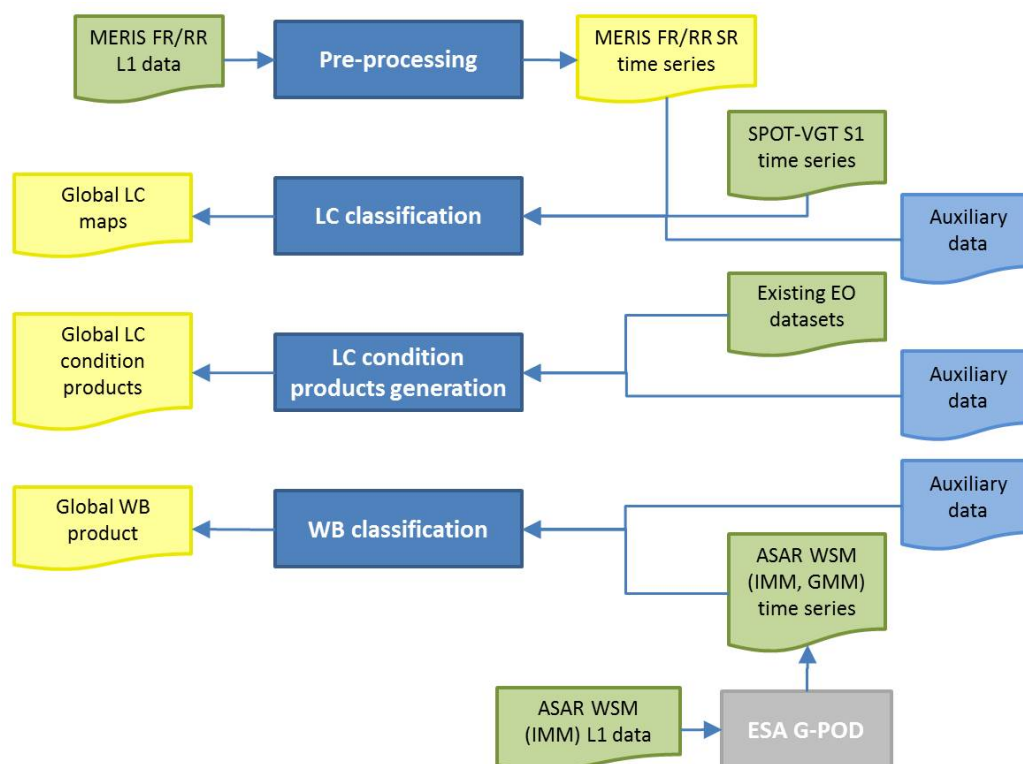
MERIS FR/RR L1 data

Pre-processing

MERIS FR/RR SR time series

SPOT-VGT S1 time series

Global LC maps

LC classification

Auxiliary data

Existing EO datasets

Global LC condition products

LC condition products generation

Auxiliary data

Auxiliary data

Global WB product

WB classification

ASAR WSM (IMM, GMM) time series

ASAR WSM (IMM) L1 data

ESA G-POD